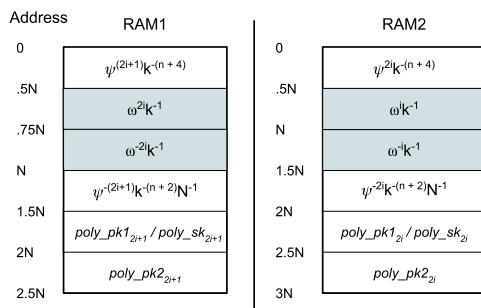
Address

RAM1

| | |
|---|---|
| 0 | $\psi^{(2i+1)}k^{-(n+4)}$ |
| .5N | $\omega^{2i}k^{-1}$ |
| .75N | $\omega^{-2i}k^{-1}$ |
| N | $\psi^{-(2i+1)}k^{-(n+2)}N^{-1}$ |
| 1.5N | $poly\_pk1_{2i+1}$ / $poly\_sk_{2i+1}$ |
| 2N | $poly\_pk2_{2i+1}$ |
| 2.5N | |

RAM2

| | |
|---|---|
| 0 | $\psi^{2i}k^{-(n+4)}$ |
| .5N | $\omega^{i}k^{-1}$ |
| N | $\omega^{-i}k^{-1}$ |
| 1.5N | $\psi^{-2i}k^{-(n+2)}N^{-1}$ |
| 2N | $poly\_pk1_{2i}$ / $poly\_sk_{2i}$ |
| 2.5N | $poly\_pk2_{2i}$ |
| 3N | |